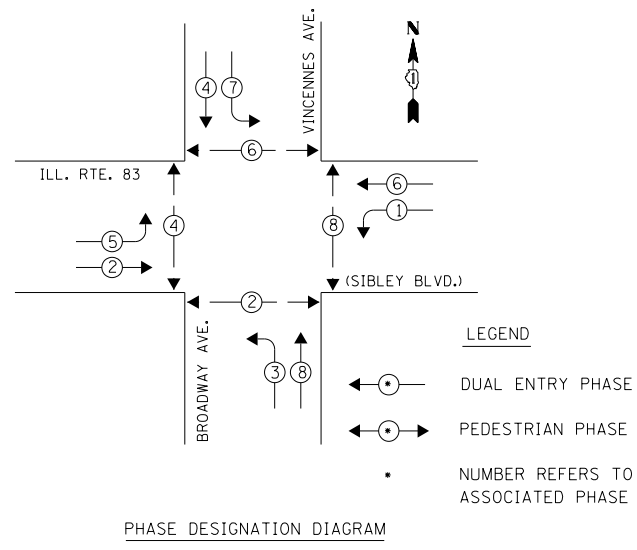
VINCENNES AVE.

N

4 7

6

ILL. RTE. 83

6

5 4

8 1

2

(SIBLEY BLVD.)

2

BROADWAY AVE.

3 8

LEGEND

* DUAL ENTRY PHASE

* PEDESTRIAN PHASE

* NUMBER REFERS TO ASSOCIATED PHASE

PHASE DESIGNATION DIAGRAM